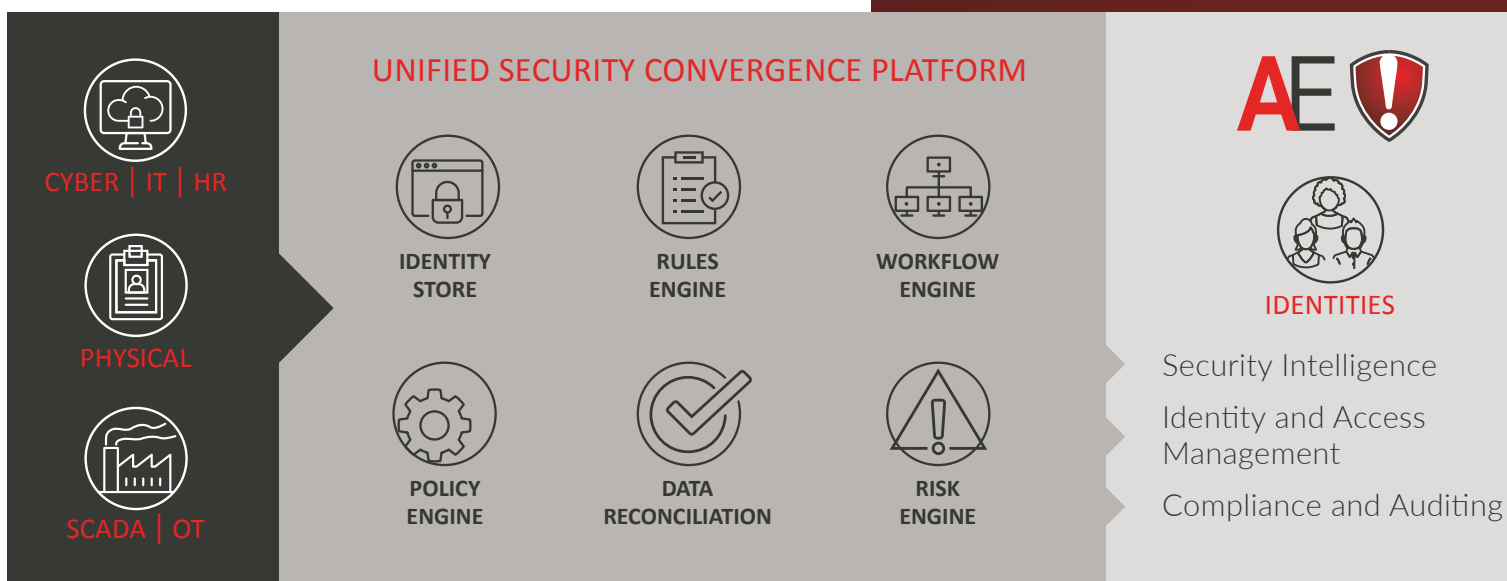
CYBER | IT | HR

PHYSICAL

SCADA | OT

UNIFIED SECURITY CONVERGENCE PLATFORM

IDENTITY STORE

RULES ENGINE

WORKFLOW ENGINE

POLICY ENGINE

DATA RECONCILIATION

RISK ENGINE

AE

IDENTITIES

Security Intelligence

Identity and Access Management

Compliance and Auditing